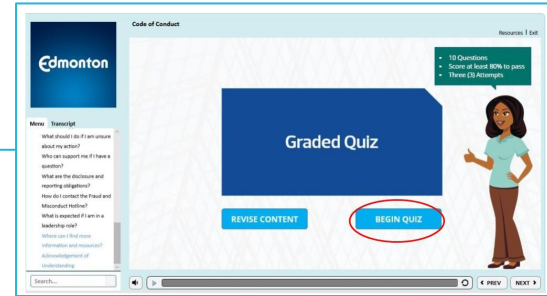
Code of Conduct

Resources | Exit

Edmonton

Menu Transcript

What should I do if I am unsure about my action?

Who can support me if I have a question?

What are the disclosure and reporting obligations?

How do I contact the Fraud and Misconduct Hotline?

What is expected if I am in a leadership role?

Where can I find more information and resources?

Acknowledgement of Understanding

Search...

• 10 Questions
• Score at least 80% to pass
• Three (3) Attempts

Graded Quiz

REVISE CONTENT

BEGIN QUIZ

◂ PREV

NEXT ▸